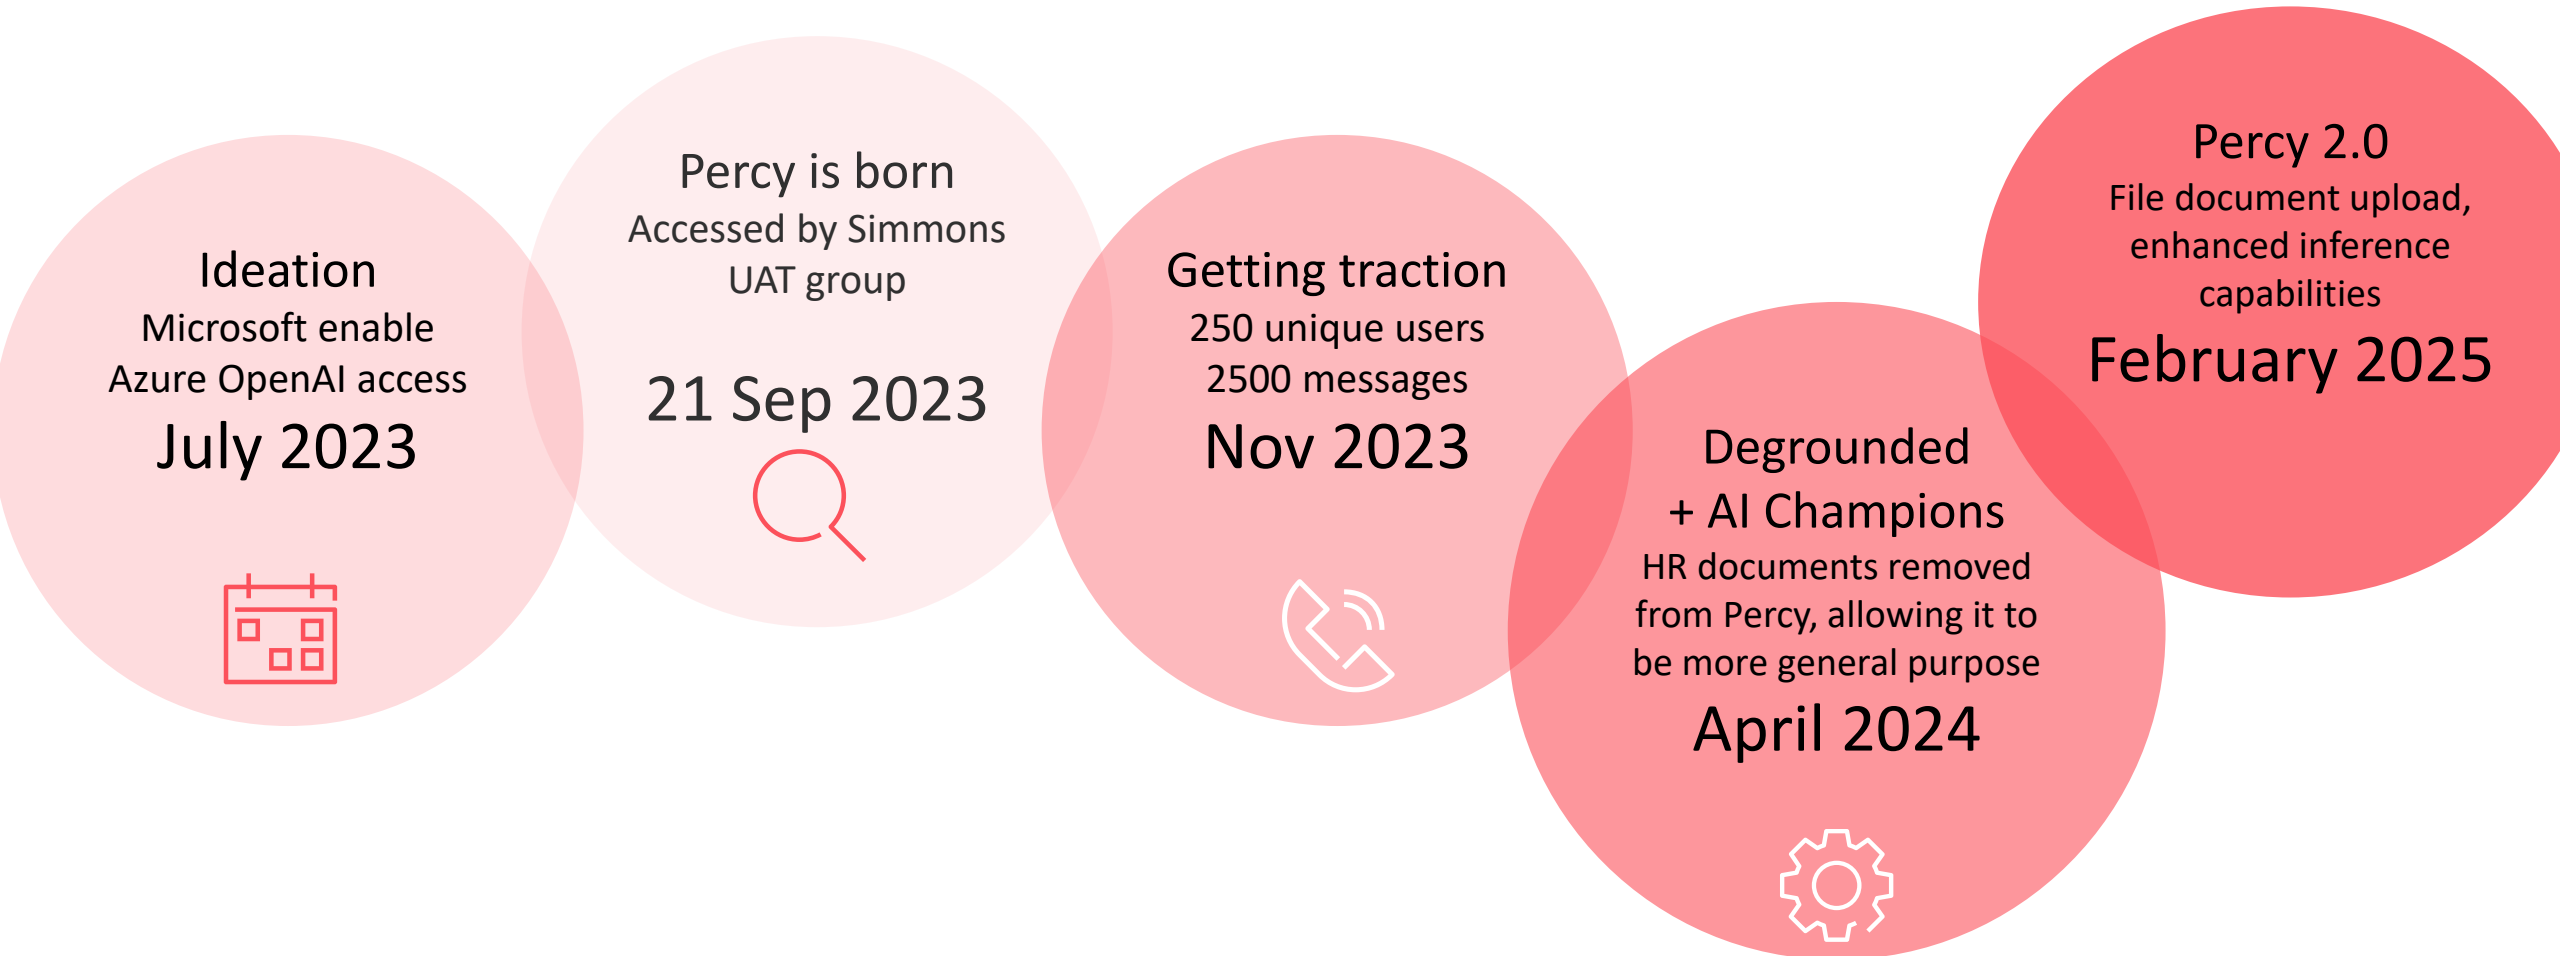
Ideation
Microsoft enable Azure OpenAI access
July 2023

Percy is born
Accessed by Simmons UAT group
21 Sep 2023

Getting traction
250 unique users
2500 messages
Nov 2023

Degrounded
+ AI Champions
HR documents removed from Percy, allowing it to be more general purpose
April 2024

Percy 2.0
File document upload, enhanced inference capabilities
February 2025